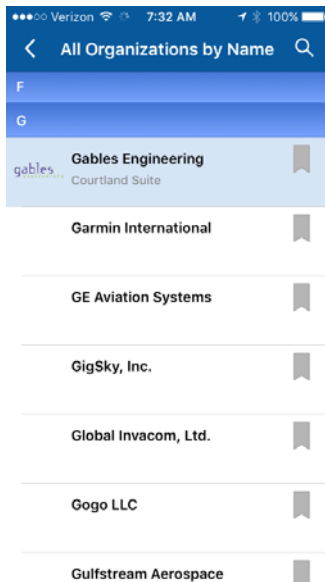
●●●○○ Verizon 7:32 AM 100%

All Organizations by Name

F

G

gables

Gables Engineering
Courtland Suite

Garmin International

GE Aviation Systems

GigSky, Inc.

Global Invacom, Ltd.

Gogo LLC

Gulfstream Aerospace